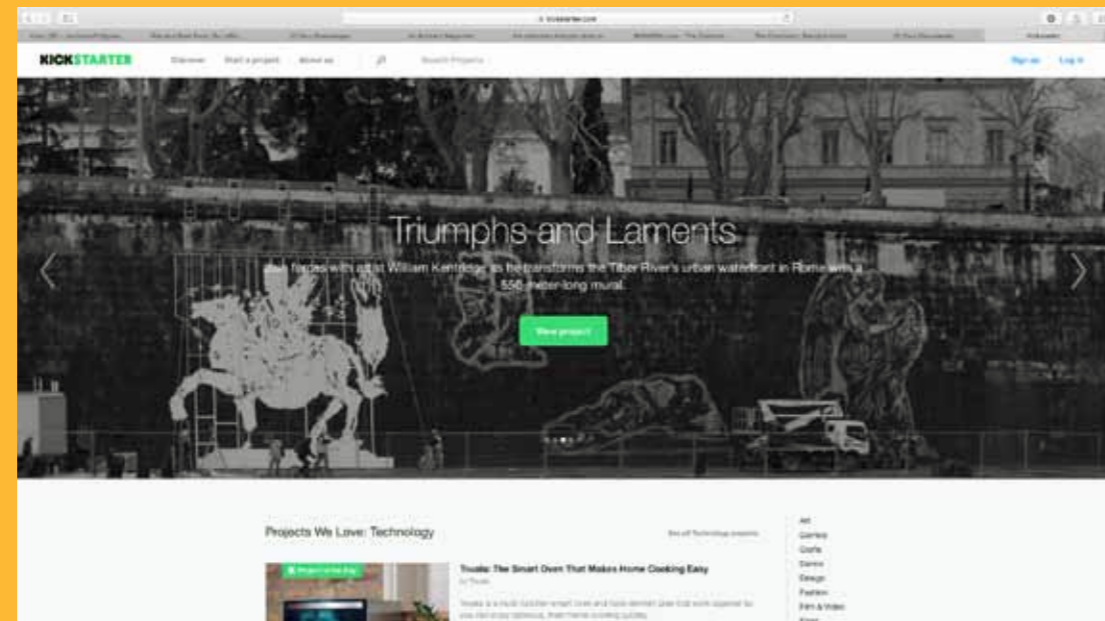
kickstarter.com

KICKSTARTER Discover Start a project About us Search Projects

Sign up Log in

Triumphs and Laments

Get closer with artist William Kentridge as he transforms the Tiber River's urban waterfront in Rome with a 550-meter-long mural.

View project

Projects We Love: Technology

See all Technology projects

Project of the Day

Tovala: The Smart Oven That Makes Home Cooking Easy

by Tovala

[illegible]

Art
Comics
Crafts
Dance
Design
Fashion
Film & Video
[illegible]